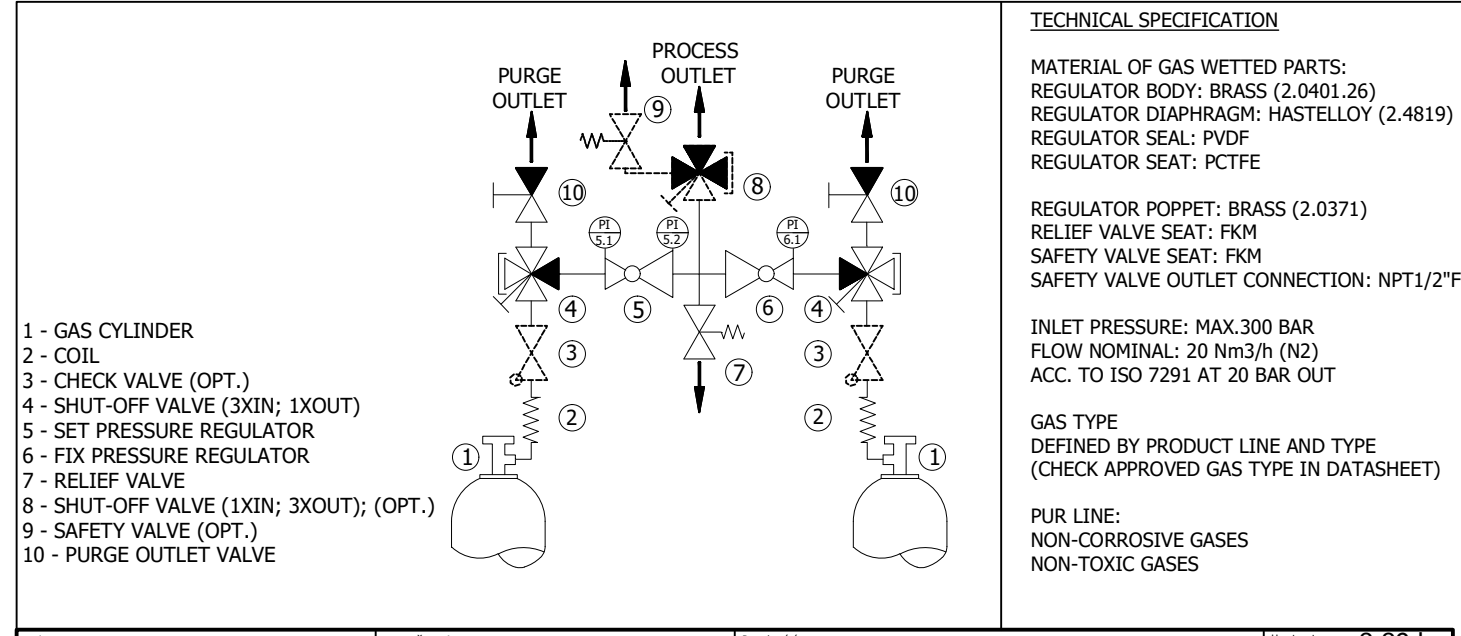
PURGE OUTLET

PROCESS OUTLET

PURGE OUTLET

9

10

8

10

PI 5.1

PI 5.2

PI 6.1

4

5

6

4

3

7

3

2

2

1

1

1 - GAS CYLINDER
2 - COIL
3 - CHECK VALVE (OPT.)
4 - SHUT-OFF VALVE (3XIN; 1XOUT)
5 - SET PRESSURE REGULATOR
6 - FIX PRESSURE REGULATOR
7 - RELIEF VALVE
8 - SHUT-OFF VALVE (1XIN; 3XOUT); (OPT.)
9 - SAFETY VALVE (OPT.)
10 - PURGE OUTLET VALVE

TECHNICAL SPECIFICATION

MATERIAL OF GAS WETTED PARTS:
REGULATOR BODY: BRASS (2.0401.26)
REGULATOR DIAPHRAGM: HASTELLOY (2.4819)
REGULATOR SEAL: PVDF
REGULATOR SEAT: PCTFE

REGULATOR POPPET: BRASS (2.0371)
RELIEF VALVE SEAT: FKM
SAFETY VALVE SEAT: FKM
SAFETY VALVE OUTLET CONNECTION: NPT1/2"F

INLET PRESSURE: MAX.300 BAR
FLOW NOMINAL: 20 Nm3/h (N2)
ACC. TO ISO 7291 AT 20 BAR OUT

GAS TYPE
DEFINED BY PRODUCT LINE AND TYPE
(CHECK APPROVED GAS TYPE IN DATASHEET)

PUR LINE:
NON-CORROSIVE GASES
NON-TOXIC GASES

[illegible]